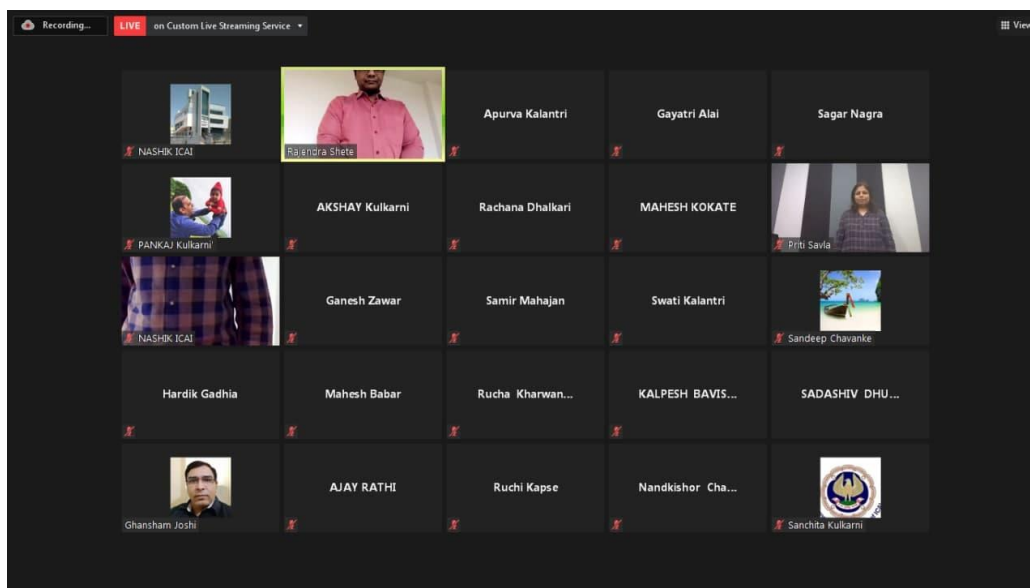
Recording...

LIVE on Custom Live Streaming Service

View

NASHIK ICAI

Rajendra Shete

Apurva Kalantri

Gayatri Alai

Sagar Nagra

PANKAJ Kulkarni

AKSHAY Kulkarni

Rachana Dhalkari

MAHESH KOKATE

Priti Savla

NASHIK ICAI

Ganesh Zawar

Samir Mahajan

Swati Kalantri

Sandeep Chavanke

Hardik Gadhia

Mahesh Babar

Rucha Kharwan...

KALPESH BAVIS...

SADASHIV DHU...

Ghansham Joshi

AJAY RATHI

Ruchi Kapse

Nandkishor Cha...

Sanchita Kulkarni